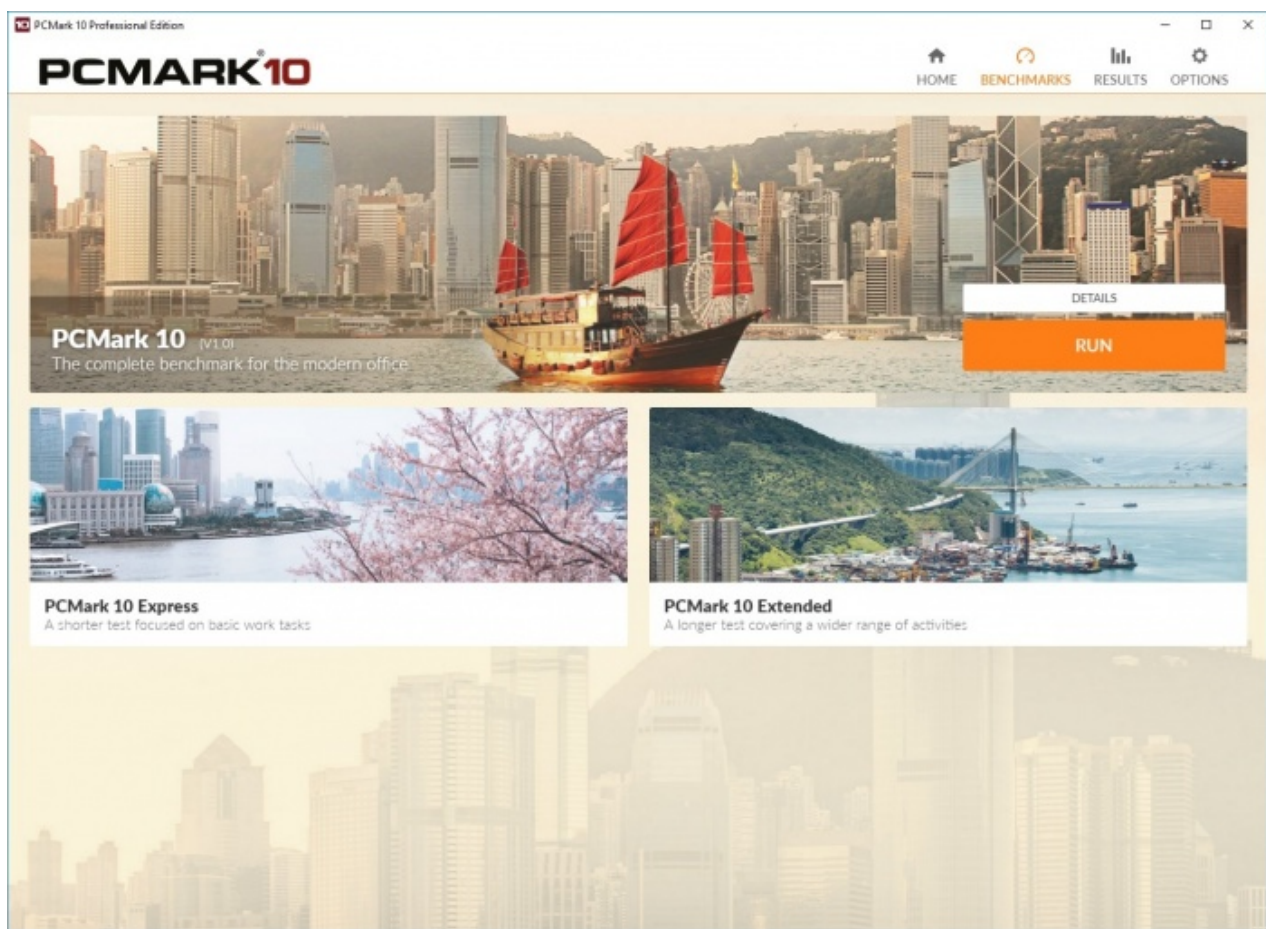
PCMark 10 Professional Edition

PCMARK®10

HOME BENCHMARKS RESULTS OPTIONS

PCMark 10 (V1.0)
The complete benchmark for the modern office

DETAILS

RUN

PCMark 10 Express
A shorter test focused on basic work tasks

PCMark 10 Extended
A longer test covering a wider range of activities